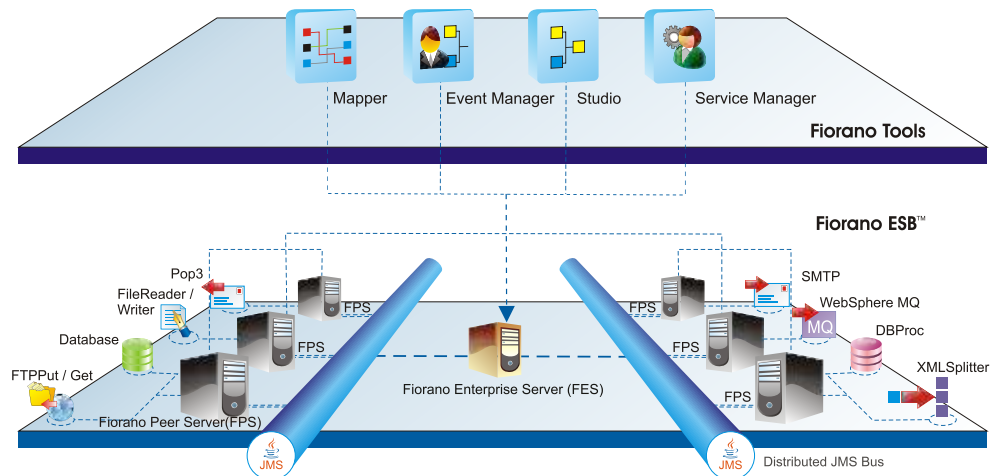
Mapper
Event Manager
Studio
Service Manager

Fiorano Tools

Fiorano ESB™

Pop3
FileReader / Writer
FPS
Database
FPS
FTPPut / Get
Fiorano Peer Server(FPS)
Fiorano Enterprise Server (FES)
JMS
FPS
SMTP
WebSphere MQ
MQ
FPS
DBProc
XMLSplitter
FPS
JMS
Distributed JMS Bus